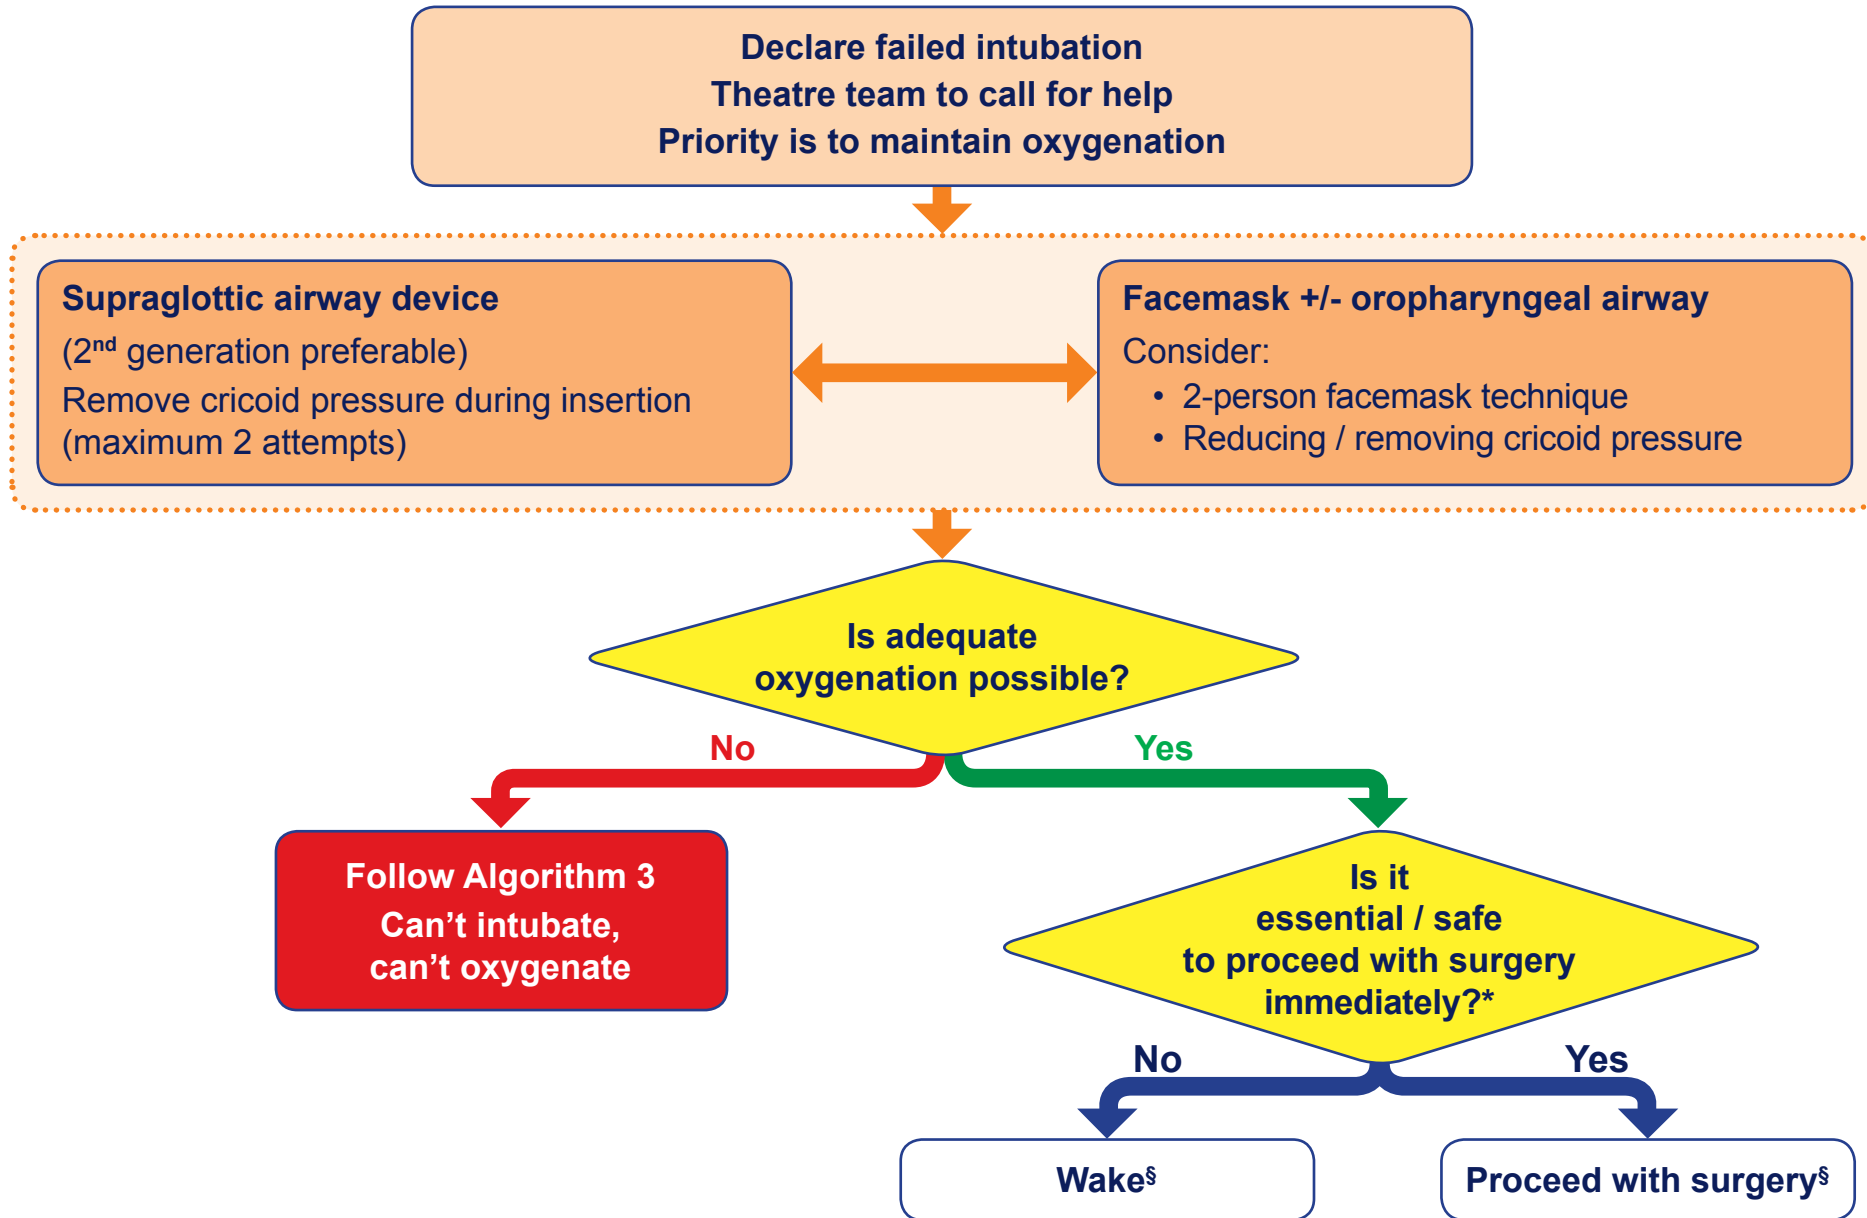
Declare failed intubation
Theatre team to call for help
Priority is to maintain oxygenation

Supraglottic airway device
(2$^{nd}$ generation preferable)
Remove cricoid pressure during insertion
(maximum 2 attempts)

Facemask +/- oropharyngeal airway
Consider:
• 2-person facemask technique
• Reducing / removing cricoid pressure

Is adequate oxygenation possible?

No

Yes

Follow Algorithm 3
Can’t intubate,
can’t oxygenate

Is it essential / safe to proceed with surgery immediately?*

No

Yes

Wake$^{§}$

Proceed with surgery$^{§}$